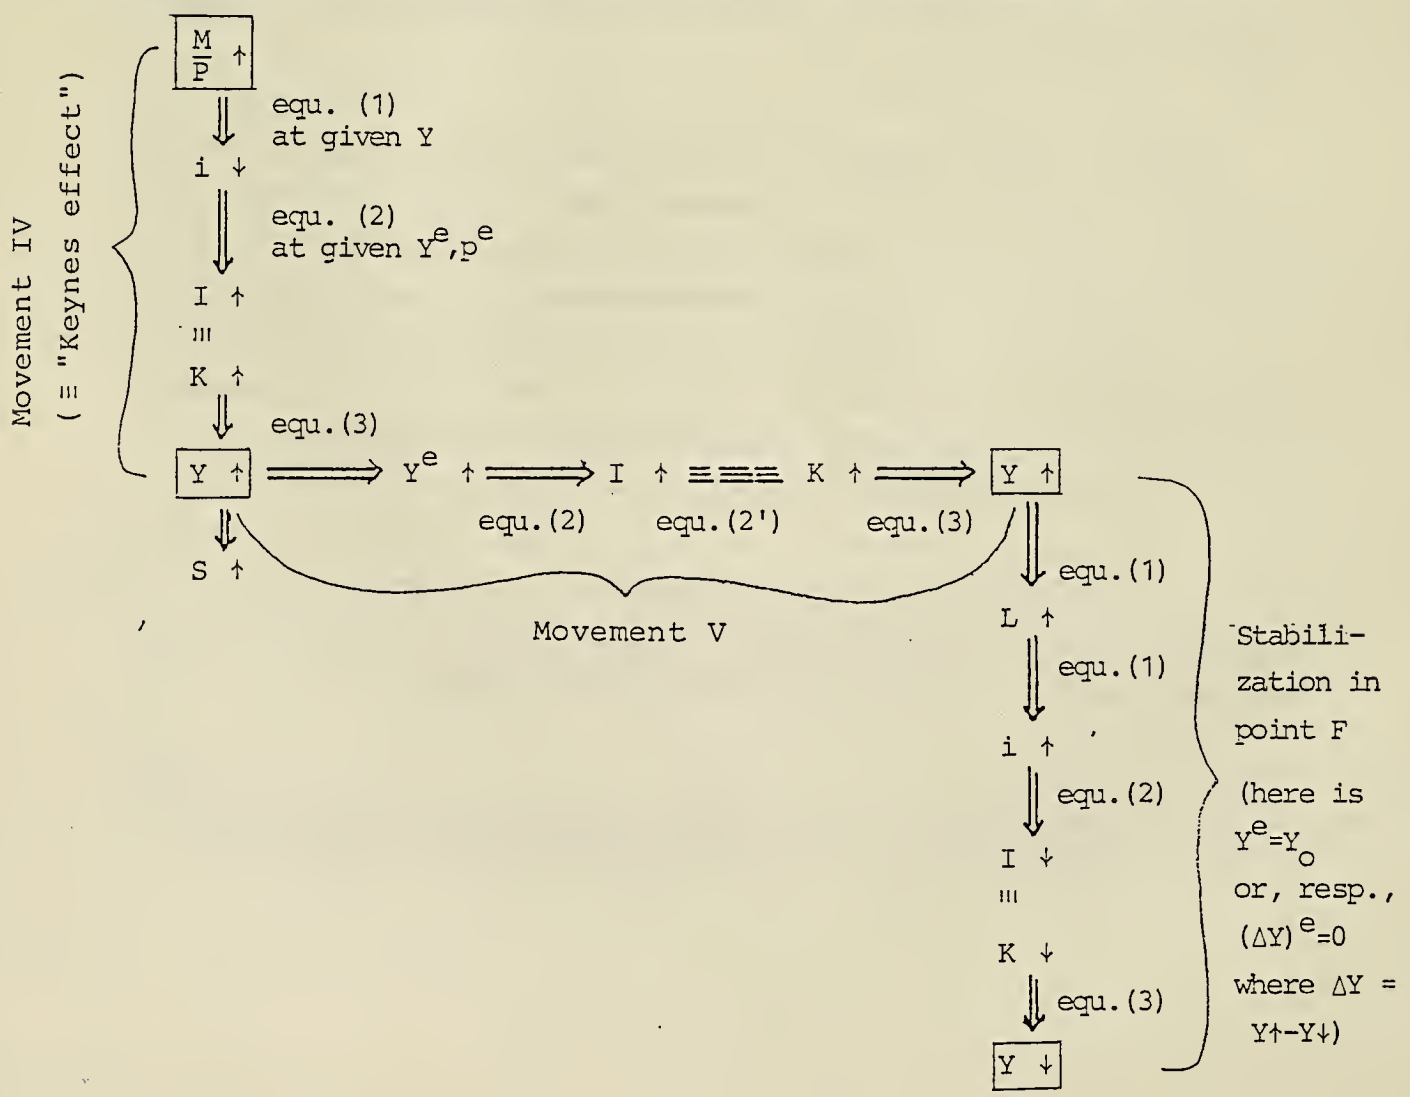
Movement IV
(≡ "Keynes effect")

$\frac{M}{P}$ ↑
equ. (1)
at given Y
i ↓
equ. (2)
at given $Y^e, p^e$
I ↑
≡
K ↑
equ. (3)
Y ↑ ⟹ $Y^e$ ↑ ⟹ I ↑ ≡≡≡ K ↑ ⟹ Y ↑
equ. (2) equ. (2') equ. (3)
S ↑

Movement V

equ. (1)
L ↑
equ. (1)
i ↑
equ. (2)
I ↓
≡
K ↓
equ. (3)
Y ↓

Stabilization in point F
(here is $Y^e = Y_o$ or, resp., $(\Delta Y)^e = 0$ where $\Delta Y$ = Y↑-Y↓)